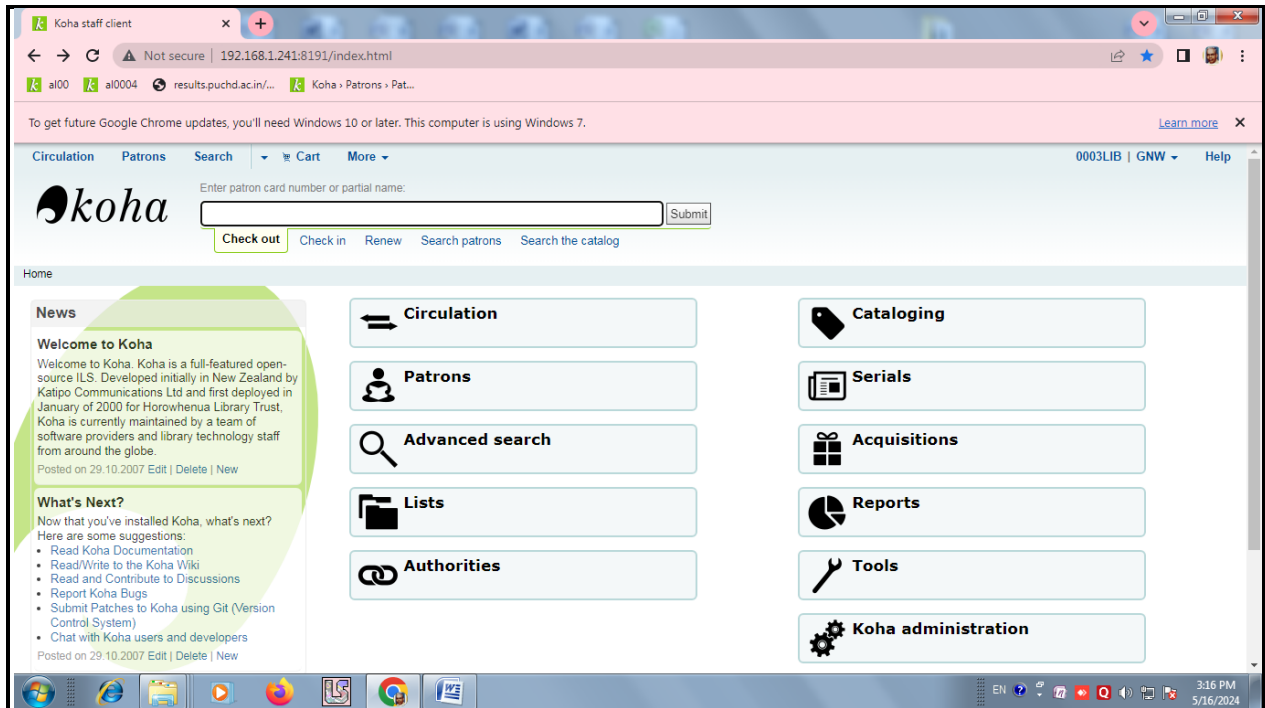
Koha staff client ×

Not secure | 192.168.1.241:8191/index.html

al00 al0004 results.puchd.ac.in/... Koha › Patrons › Pat...

To get future Google Chrome updates, you'll need Windows 10 or later. This computer is using Windows 7. Learn more ×

Circulation Patrons Search Cart More 0003LIB | GNW Help

koha

Enter patron card number or partial name:

Submit

Check out Check in Renew Search patrons Search the catalog

Home

News

Welcome to Koha

Welcome to Koha. Koha is a full-featured open-source ILS. Developed initially in New Zealand by Katipo Communications Ltd and first deployed in January of 2000 for Horowhenua Library Trust, Koha is currently maintained by a team of software providers and library technology staff from around the globe.

Posted on 29.10.2007 Edit | Delete | New

What's Next?

Now that you've installed Koha, what's next? Here are some suggestions:

- Read Koha Documentation
- Read/Write to the Koha Wiki
- Read and Contribute to Discussions
- Report Koha Bugs
- Submit Patches to Koha using Git (Version Control System)
- Chat with Koha users and developers

Posted on 29.10.2007 Edit | Delete | New

Circulation

Patrons

Advanced search

Lists

Authorities

Cataloging

Serials

Acquisitions

Reports

Tools

Koha administration

EN 3:16 PM 5/16/2024